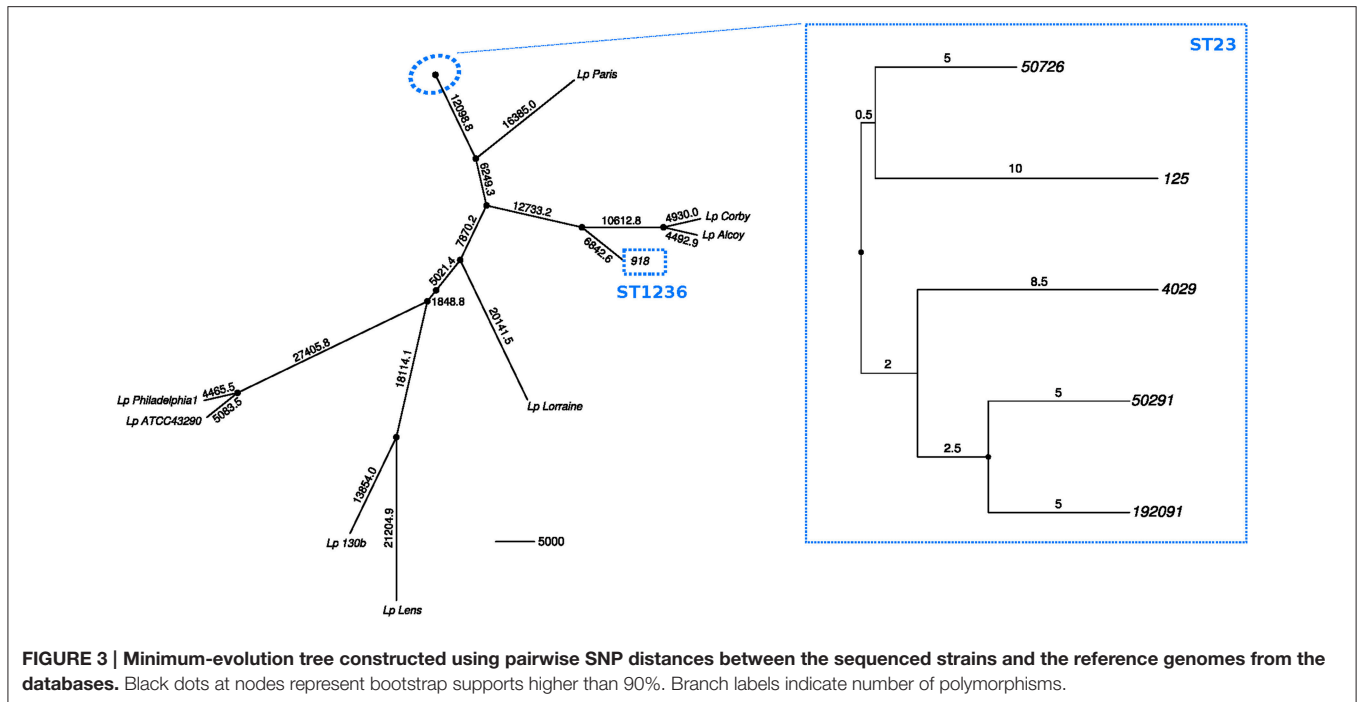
Lp Paris
12098.8
16385.0
6249.3
12733.2
10612.8
4930.0
Lp Corby
Lp Alcoy
4492.9
6842.6
918
ST1236
7870.2
5021.4
1848.8
20141.5
Lp Lorraine
27405.8
Lp Philadelphia1
4465.5
5083.5
Lp ATCC43290
18114.1
13854.0
Lp 130b
21204.9
Lp Lens
5000

ST23
5
50726
0.5
10
125
8.5
4029
2
5
50291
2.5
5
192091

**FIGURE 3 | Minimum-evolution tree constructed using pairwise SNP distances between the sequenced strains and the reference genomes from the databases.** Black dots at nodes represent bootstrap supports higher than 90%. Branch labels indicate number of polymorphisms.